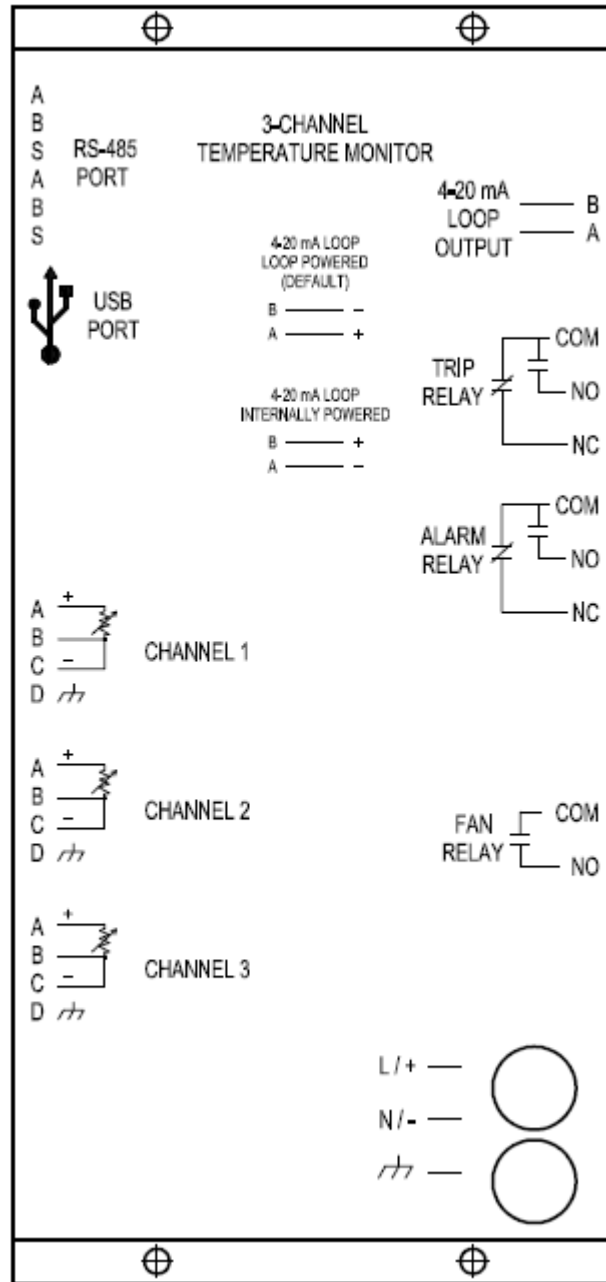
A
B
S
A
B
S

RS-485 PORT

3-CHANNEL TEMPERATURE MONITOR

4-20 mA LOOP OUTPUT
B
A

USB PORT

4-20 mA LOOP LOOP POWERED (DEFAULT)
B –
A +

4-20 mA LOOP INTERNALLY POWERED
B +
A –

TRIP RELAY
COM
NO
NC

ALARM RELAY
COM
NO
NC

A +
B
C –
D
CHANNEL 1

A +
B
C –
D
CHANNEL 2

FAN RELAY
COM
NO

A +
B
C –
D
CHANNEL 3

L / +
N / -